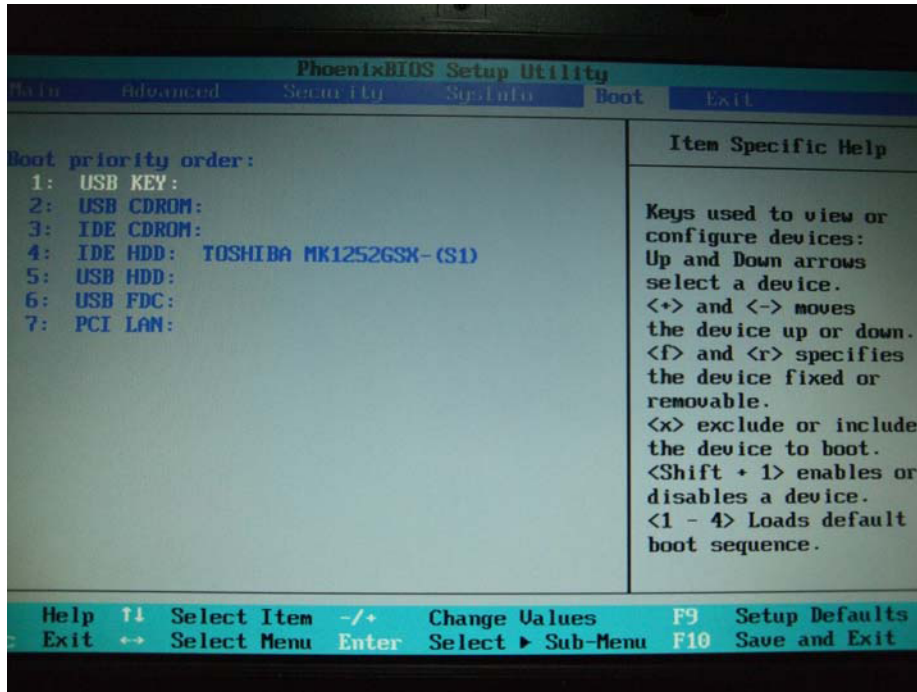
PhoenixBIOS Setup Utility

Main Advanced Security SysInfo Boot Exit

Boot priority order:
1: USB KEY:
2: USB CDROM:
3: IDE CDROM:
4: IDE HDD: TOSHIBA MK1252GSX-(S1)
5: USB HDD:
6: USB FDC:
7: PCI LAN:

Item Specific Help

Keys used to view or configure devices: Up and Down arrows select a device. <+> and <-> moves the device up or down. <f> and <r> specifies the device fixed or removable. <x> exclude or include the device to boot. <Shift + 1> enables or disables a device. <1 - 4> Loads default boot sequence.

Help ↑↓ Select Item -/+ Change Values F9 Setup Defaults
Exit ↔ Select Menu Enter Select ► Sub-Menu F10 Save and Exit